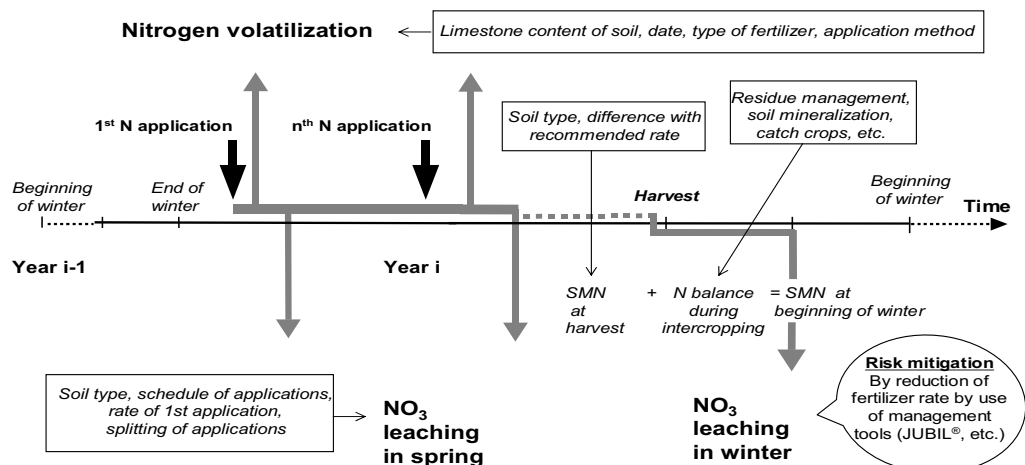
Nitrogen volatilization

Limestone content of soil, date, type of fertilizer, application method

1$^{st}$ N application

n$^{th}$ N application

Soil type, difference with recommended rate

Residue management, soil mineralization, catch crops, etc.

Beginning of winter

End of winter

Harvest

Beginning of winter

Time

Year i-1

Year i

SMN at harvest + N balance during intercropping = SMN at beginning of winter

Soil type, schedule of applications, rate of 1st application, splitting of applications

$NO_3$ leaching in spring

$NO_3$ leaching in winter

Risk mitigation
By reduction of fertilizer rate by use of management tools (JUBIL®, etc.)